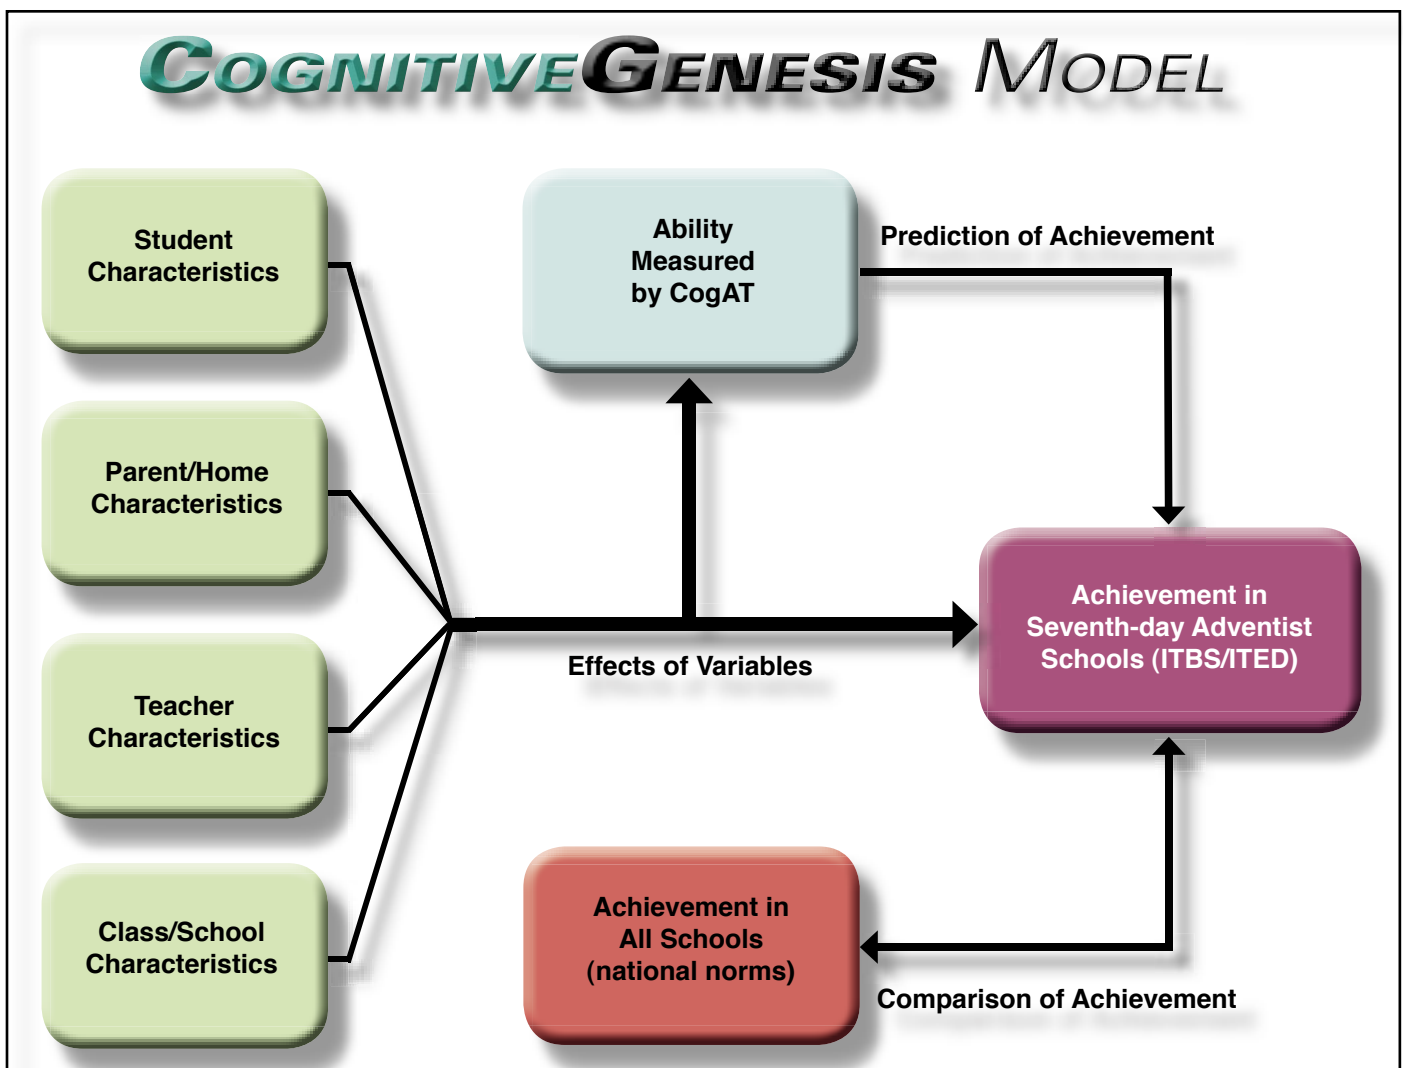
CognitiveGenesis Model

Student Characteristics

Parent/Home Characteristics

Teacher Characteristics

Class/School Characteristics

Ability Measured by CogAT

Prediction of Achievement

Effects of Variables

Achievement in Seventh-day Adventist Schools (ITBS/ITED)

Achievement in All Schools (national norms)

Comparison of Achievement